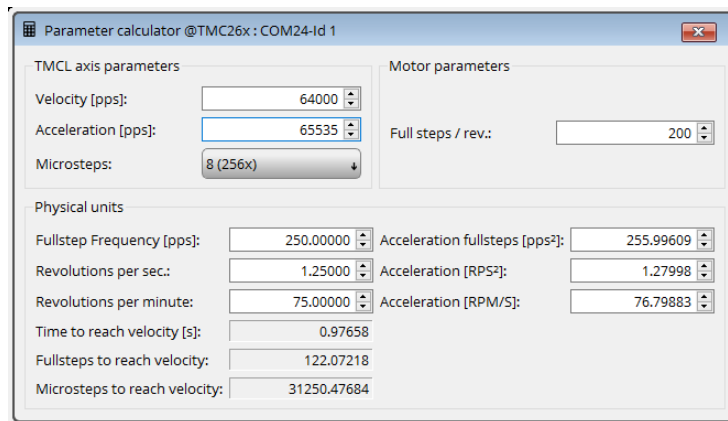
Parameter calculator @TMC26x : COM24-Id 1

TMCL axis parameters

Velocity [pps]: 64000

Acceleration [pps]: 65535

Microsteps: 8 (256x)

Motor parameters

Full steps / rev.: 200

Physical units

Fullstep Frequency [pps]: 250.00000

Revolutions per sec.: 1.25000

Revolutions per minute: 75.00000

Time to reach velocity [s]: 0.97658

Fullsteps to reach velocity: 122.07218

Microsteps to reach velocity: 31250.47684

Acceleration fullsteps [pps²]: 255.99609

Acceleration [RPS²]: 1.27998

Acceleration [RPM/S]: 76.79883